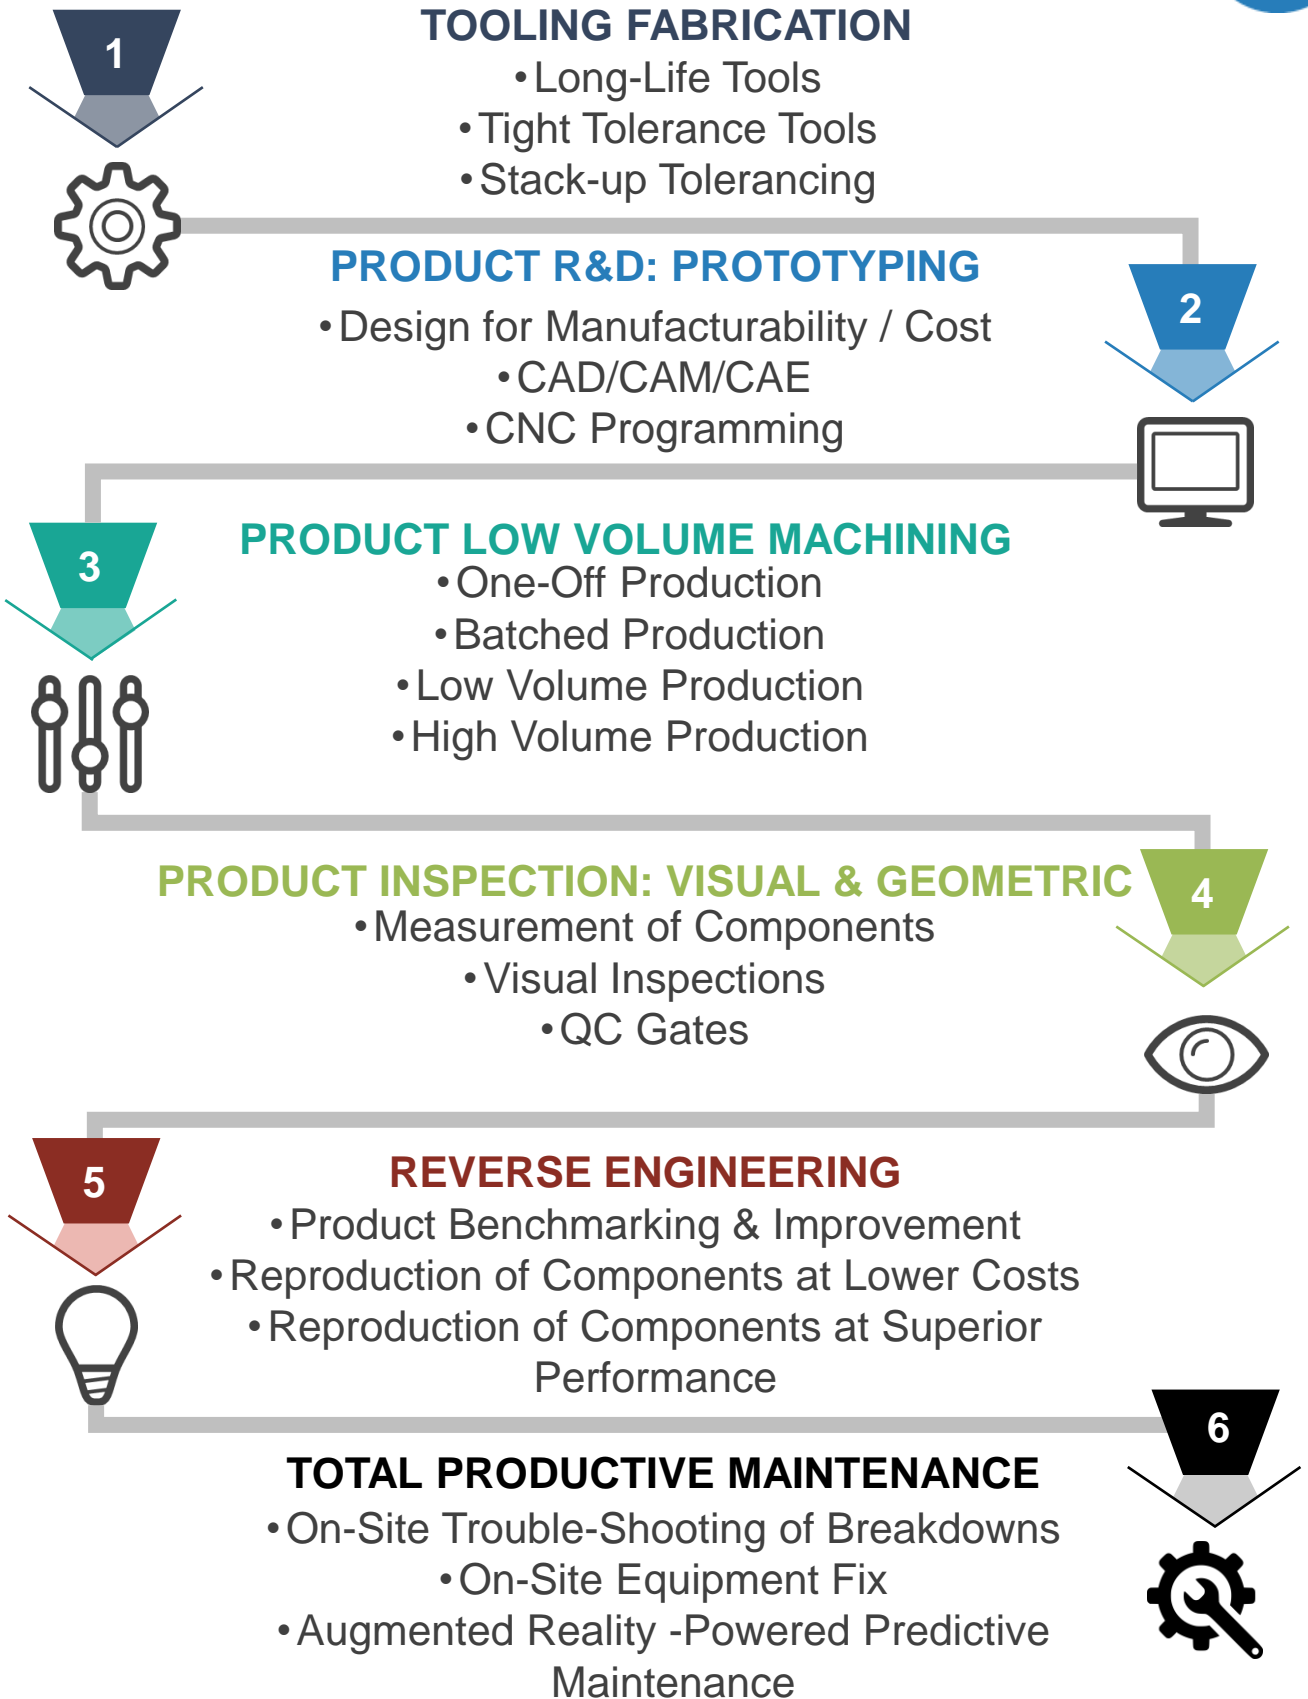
1

TOOLING FABRICATION
•Long-Life Tools
•Tight Tolerance Tools
•Stack-up Tolerancing

PRODUCT R&D: PROTOTYPING
•Design for Manufacturability / Cost
•CAD/CAM/CAE
•CNC Programming

2

3

PRODUCT LOW VOLUME MACHINING
•One-Off Production
•Batched Production
•Low Volume Production
•High Volume Production

PRODUCT INSPECTION: VISUAL & GEOMETRIC
•Measurement of Components
•Visual Inspections
•QC Gates

4

5

REVERSE ENGINEERING
•Product Benchmarking & Improvement
•Reproduction of Components at Lower Costs
•Reproduction of Components at Superior Performance

6

TOTAL PRODUCTIVE MAINTENANCE
•On-Site Trouble-Shooting of Breakdowns
•On-Site Equipment Fix
•Augmented Reality -Powered Predictive Maintenance